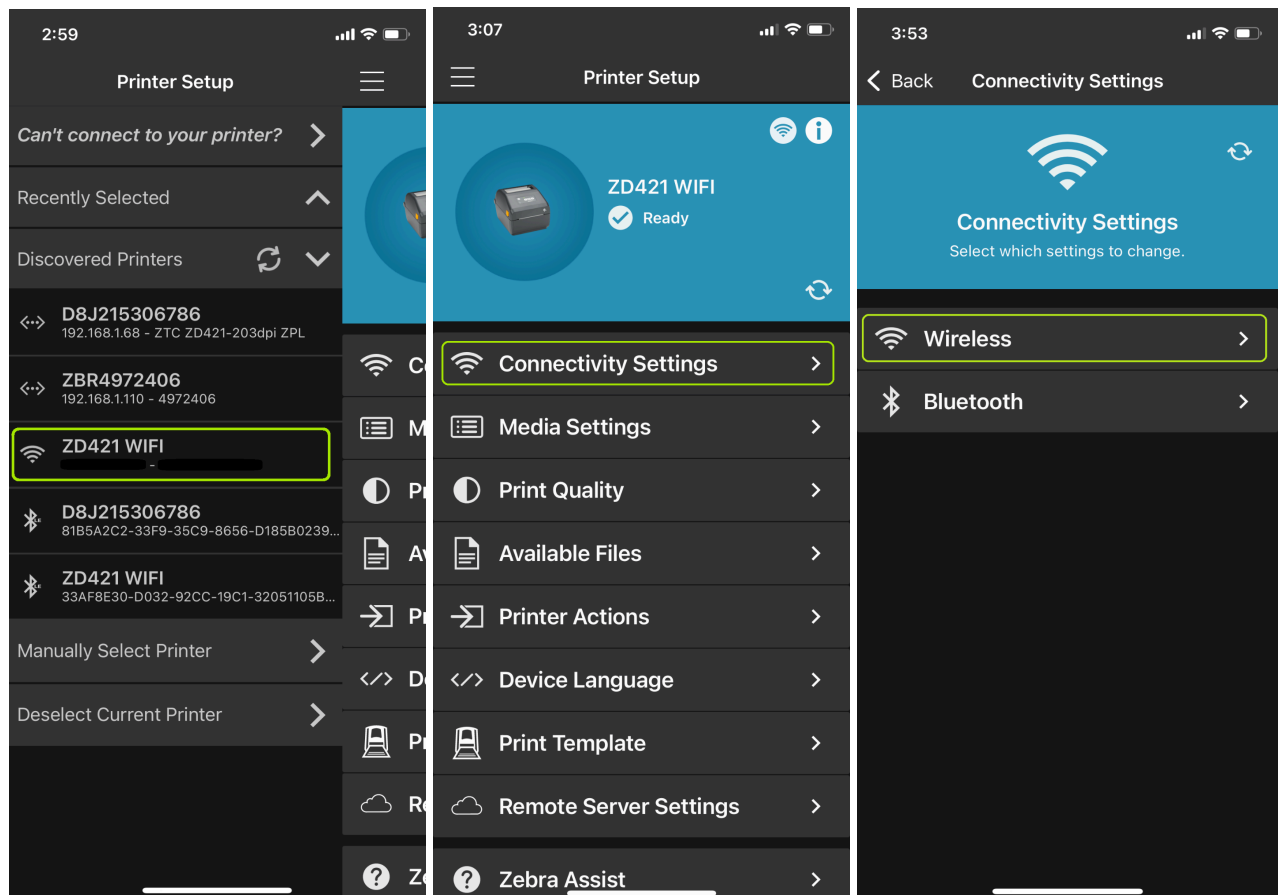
2:59

Printer Setup

Can't connect to your printer?

Recently Selected

Discovered Printers

D8J215306786
192.168.1.68 - ZTC ZD421-203dpi ZPL

ZBR4972406
192.168.1.110 - 4972406

ZD421 WIFI
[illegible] - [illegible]

D8J215306786
81B5A2C2-33F9-35C9-8656-D185B0239...

ZD421 WIFI
33AF8E30-D032-92CC-19C1-32051105B...

Manually Select Printer

Deselect Current Printer

Co
M
Pr
Av
Pr
De
Pr
Re
Ze

3:07

Printer Setup

ZD421 WIFI
Ready

Connectivity Settings

Media Settings

Print Quality

Available Files

Printer Actions

Device Language

Print Template

Remote Server Settings

Zebra Assist

3:53

Back

Connectivity Settings

Connectivity Settings
Select which settings to change.

Wireless

Bluetooth